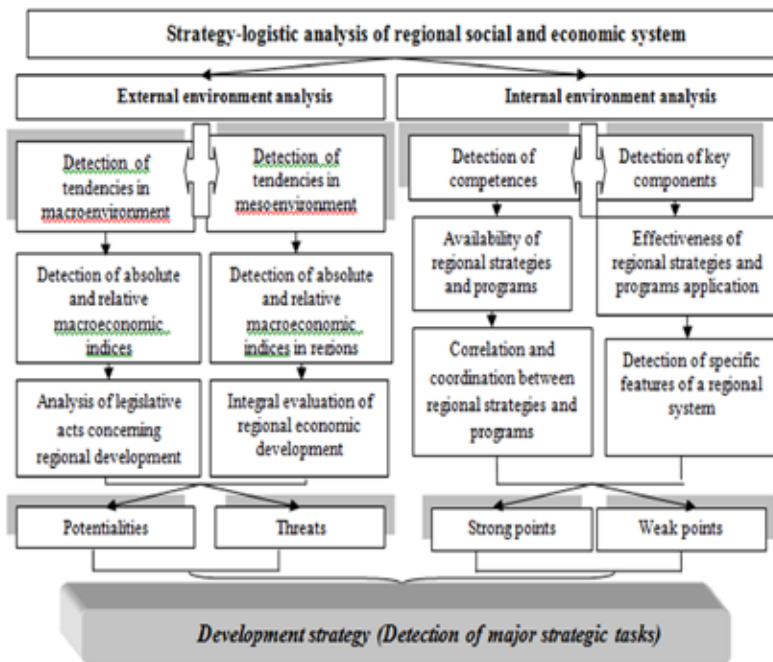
Strategy-logistic analysis of regional social and economic system

External environment analysis

Internal environment analysis

Detection of tendencies in macroenvironment

Detection of tendencies in mesoenvironment

Detection of competences

Detection of key components

Detection of absolute and relative macroeconomic indices

Detection of absolute and relative macroeconomic indices in regions

Availability of regional strategies and programs

Effectiveness of regional strategies and programs application

Analysis of legislative acts concerning regional development

Integral evaluation of regional economic development

Correlation and coordination between regional strategies and programs

Detection of specific features of a regional system

Potentialities

Threats

Strong points

Weak points

Development strategy (Detection of major strategic tasks)